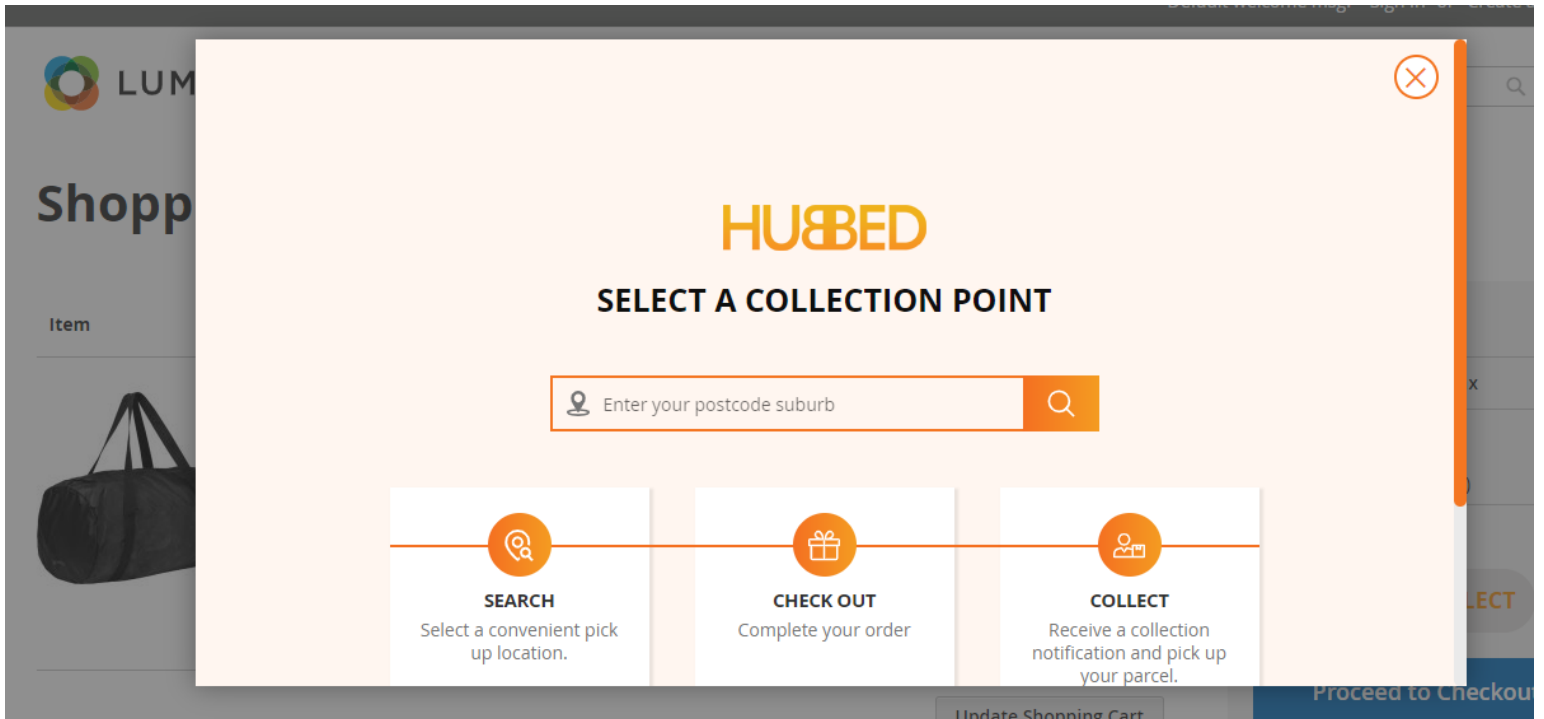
Default welcome msg! Sign In or Create

LUM

Shopp

Item

HUBBED

SELECT A COLLECTION POINT

Enter your postcode suburb

SEARCH
Select a convenient pick up location.

CHECK OUT
Complete your order

COLLECT
Receive a collection notification and pick up your parcel.

LECT

Proceed to Checkout

Update Shopping Cart